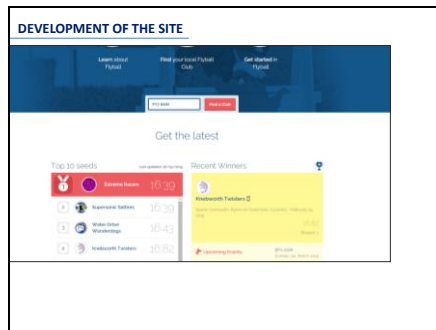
DEVELOPMENT OF THE SITE

Learn about Flyball

Find your local Flyball Club

Get started in Flyball

Find a Club

Get the latest

Top 10 seeds

Extreme Racers 16.39

Supersonic Setters 16.39

Wake Orbit Wonderdogs 16.43

Knebworth Twisters 16.52

Recent Winners

Knebworth Twisters

16.52

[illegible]

Upcoming Events